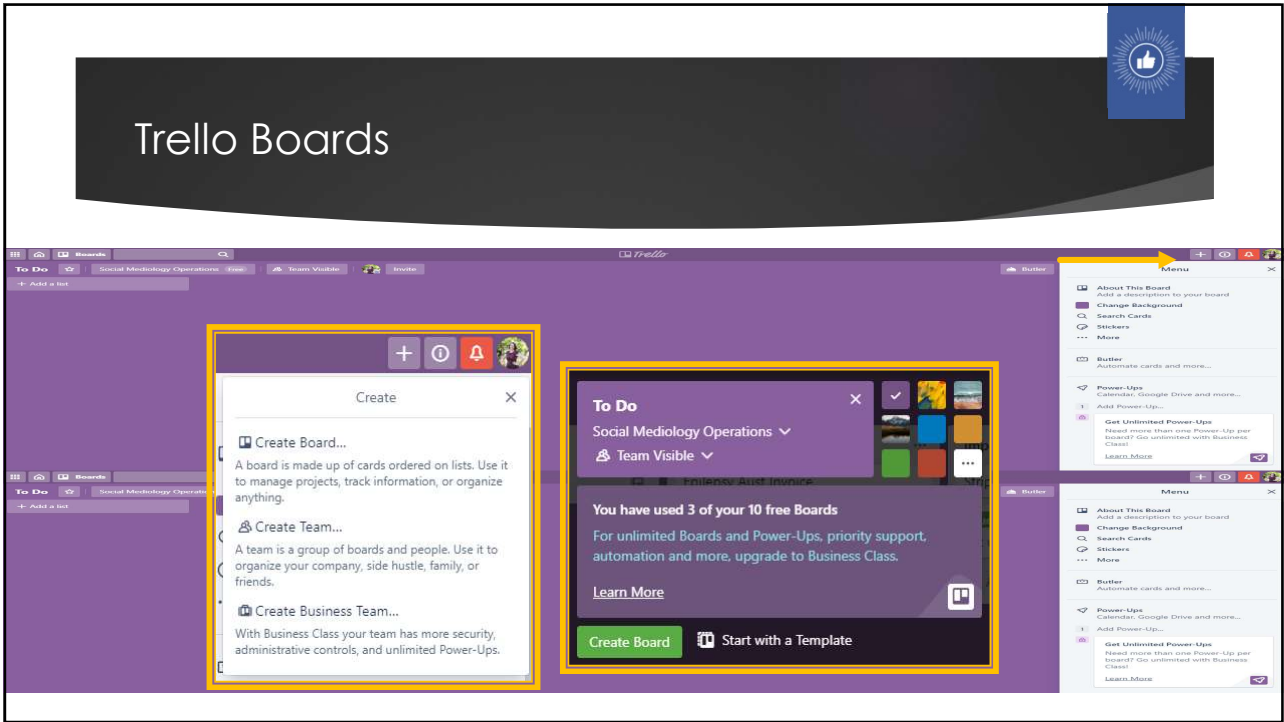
Trello Boards

Boards
Trello
To Do
Social Mediology Operations Free
Team Visible
Invite
Butler
+ Add a list

Menu
About This Board
Add a description to your board
Change Background
Search Cards
Stickers
More
Butler
Automate cards and more...
Power-Ups
Calendar, Google Drive and more...
Add Power-Up...
Get Unlimited Power-Ups
Need more than one Power-Up per board? Go unlimited with Business Class!
Learn More

Create
Create Board...
A board is made up of cards ordered on lists. Use it to manage projects, track information, or organize anything.
Create Team...
A team is a group of boards and people. Use it to organize your company, side hustle, family, or friends.
Create Business Team...
With Business Class your team has more security, administrative controls, and unlimited Power-Ups.

To Do
Social Mediology Operations
Team Visible
You have used 3 of your 10 free Boards
For unlimited Boards and Power-Ups, priority support, automation and more, upgrade to Business Class.
Learn More
Create Board
Start with a Template

Boards
To Do
Social Mediology Operations
+ Add a list
Butler
Menu
About This Board
Add a description to your board
Change Background
Search Cards
Stickers
More
Butler
Automate cards and more...
Power-Ups
Calendar, Google Drive and more...
Add Power-Up...
Get Unlimited Power-Ups
Need more than one Power-Up per board? Go unlimited with Business Class!
Learn More